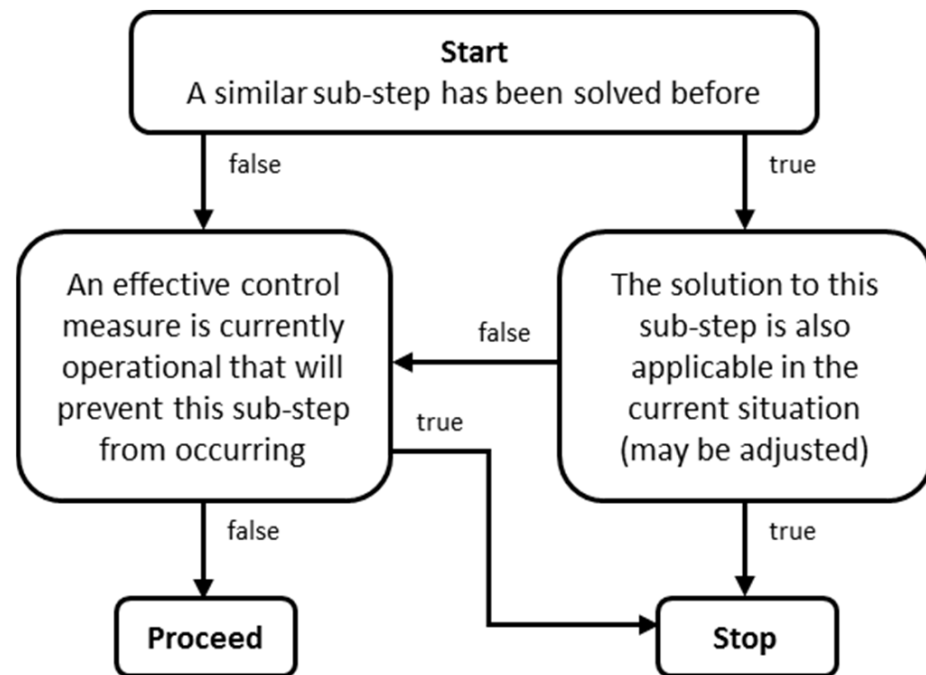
Start
A similar sub-step has been solved before

false

true

An effective control measure is currently operational that will prevent this sub-step from occurring

false

The solution to this sub-step is also applicable in the current situation (may be adjusted)

true

false

true

Proceed

Stop